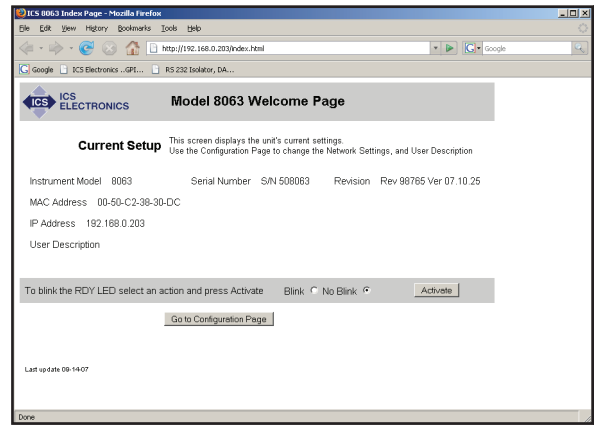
ICS 8063 Index Page - Mozilla Firefox

File Edit View History Bookmarks Tools Help

http://192.168.0.203/index.html

Google

Google ICS Electronics ..GPI... RS 232 Isolator, DA...

ICS ICS ELECTRONICS

Model 8063 Welcome Page

Current Setup

This screen displays the unit's current settings.
Use the Configuration Page to change the Network Settings, and User Description

Instrument Model 8063 Serial Number S/N 508063 Revision Rev 98765 Ver 07.10.25

MAC Address 00-50-C2-38-30-DC

IP Address 192.168.0.203

User Description

To blink the RDY LED select an action and press Activate Blink No Blink Activate

Go to Configuration Page

Last update 09-14-07

Done